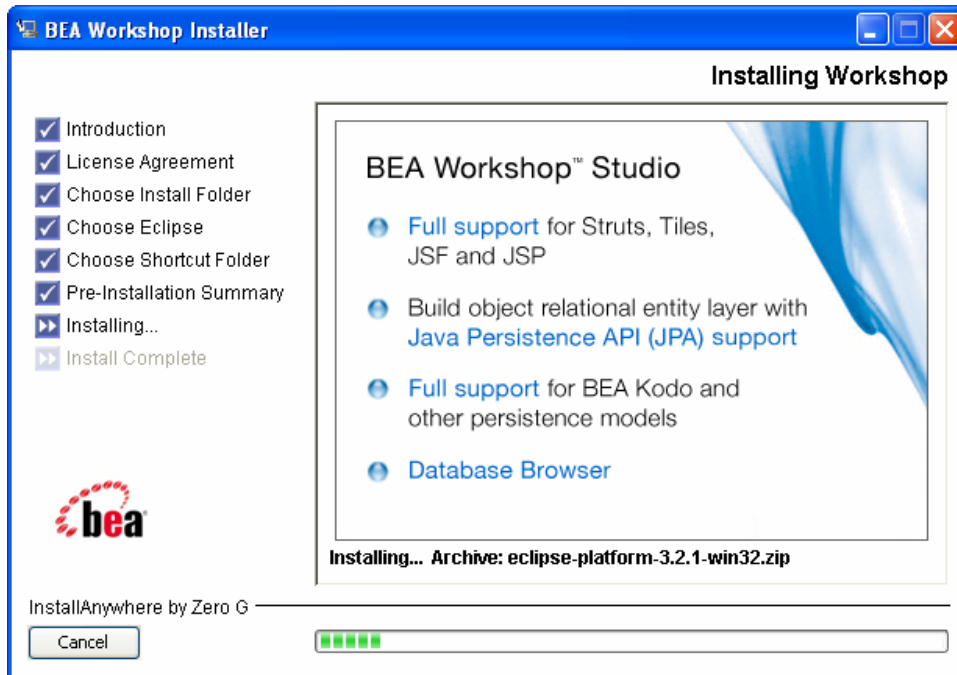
BEA Workshop Installer

Installing Workshop

Introduction
License Agreement
Choose Install Folder
Choose Eclipse
Choose Shortcut Folder
Pre-Installation Summary
Installing...
Install Complete

bea

BEA Workshop™ Studio

Full support for Struts, Tiles, JSF and JSP

Build object relational entity layer with Java Persistence API (JPA) support

Full support for BEA Kodo and other persistence models

Database Browser

Installing... Archive: eclipse-platform-3.2.1-win32.zip

InstallAnywhere by Zero G

Cancel